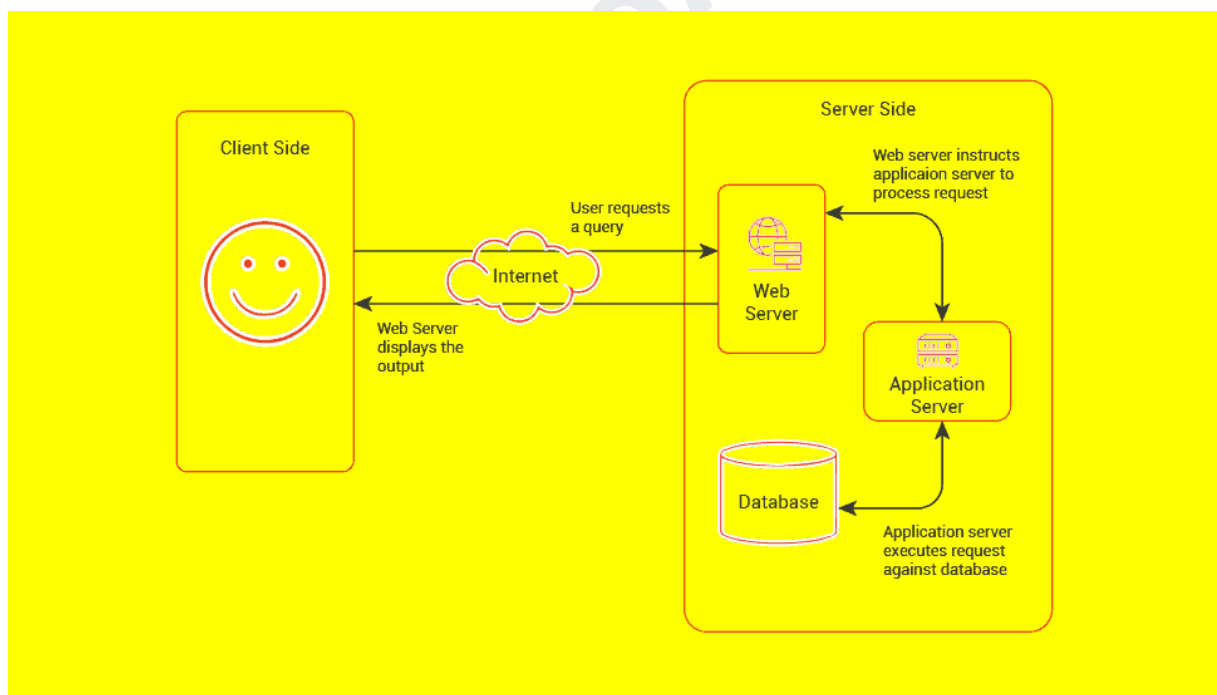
Client Side

Server Side

Web server instructs applicaion server to process request

User requests a query

Internet

Web Server

Web Server displays the output

Application Server

Database

Application server executes request against database